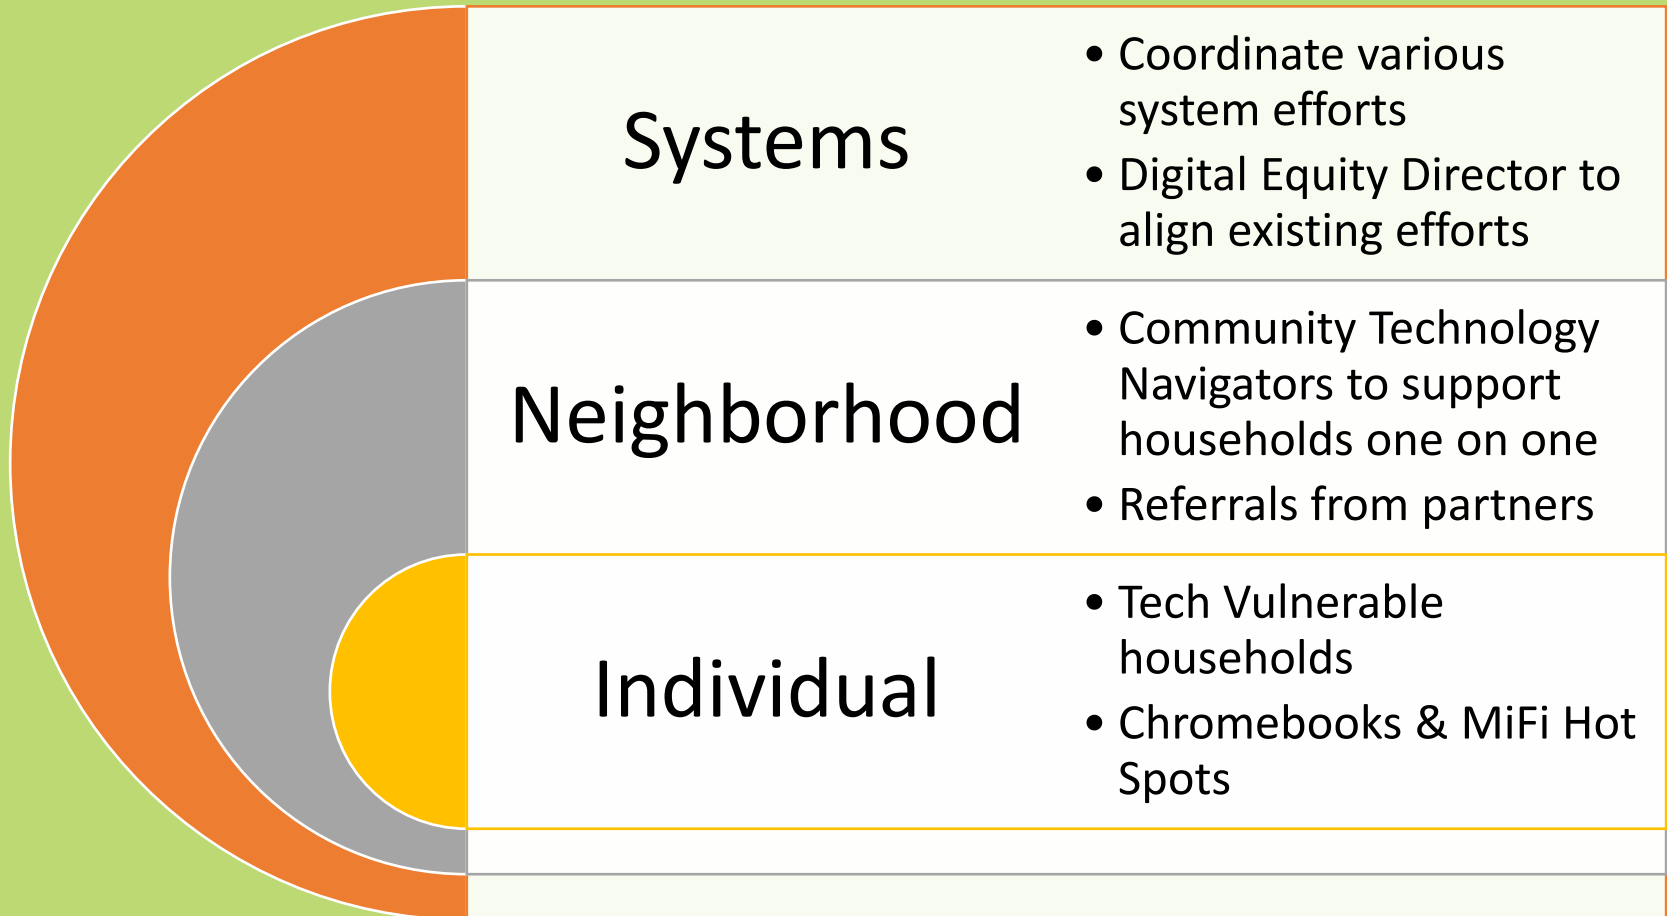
Systems

• Coordinate various system efforts
• Digital Equity Director to align existing efforts

Neighborhood

• Community Technology Navigators to support households one on one
• Referrals from partners

Individual

• Tech Vulnerable households
• Chromebooks & MiFi Hot Spots